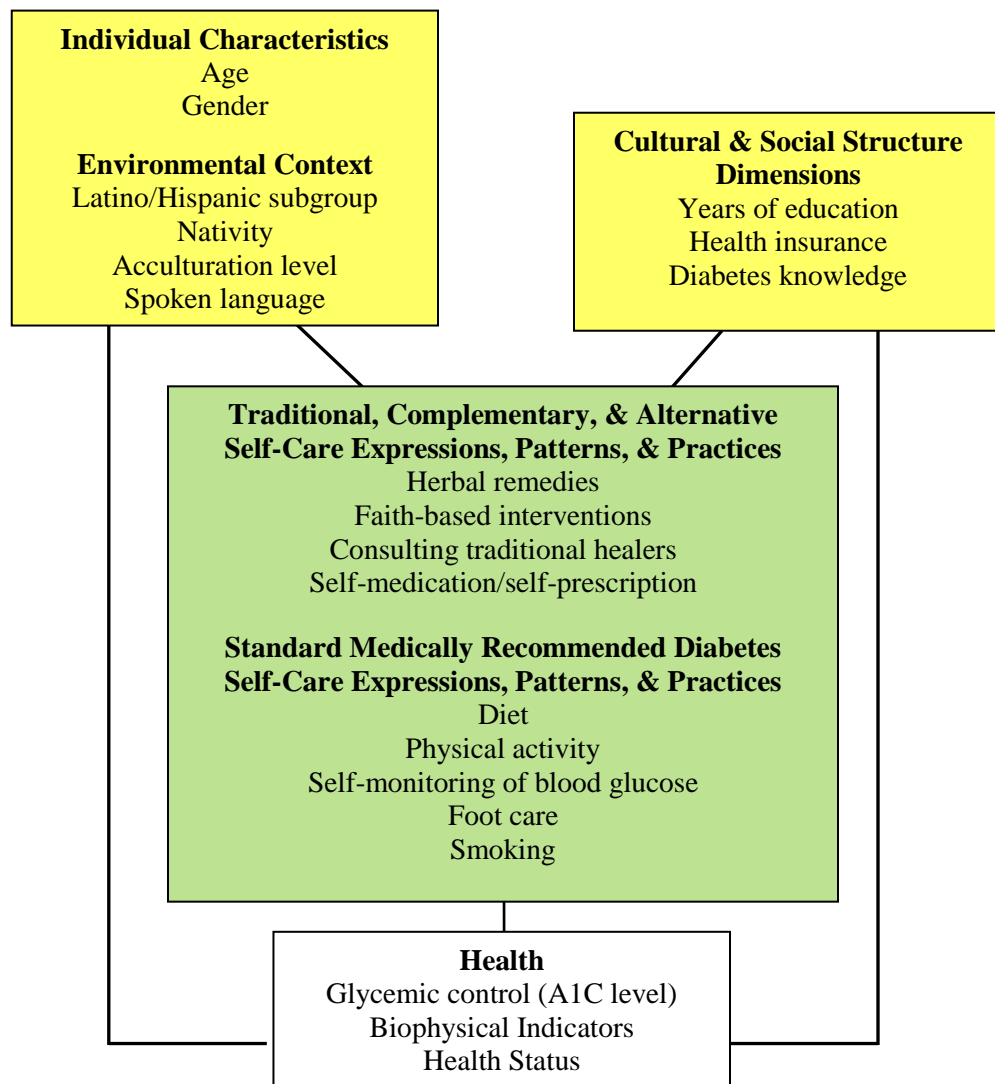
**Individual Characteristics**
Age
Gender

**Environmental Context**
Latino/Hispanic subgroup
Nativity
Acculturation level
Spoken language

**Cultural & Social Structure Dimensions**
Years of education
Health insurance
Diabetes knowledge

**Traditional, Complementary, & Alternative Self-Care Expressions, Patterns, & Practices**
Herbal remedies
Faith-based interventions
Consulting traditional healers
Self-medication/self-prescription

**Standard Medically Recommended Diabetes Self-Care Expressions, Patterns, & Practices**
Diet
Physical activity
Self-monitoring of blood glucose
Foot care
Smoking

**Health**
Glycemic control (A1C level)
Biophysical Indicators
Health Status